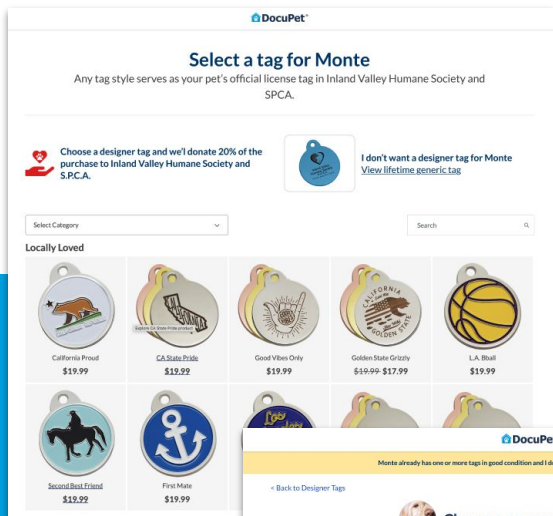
DocuPet®

Select a tag for Monte

Any tag style serves as your pet's official license tag in Inland Valley Humane Society and SPCA.

Choose a designer tag and we'll donate 20% of the purchase to Inland Valley Humane Society and S.P.C.A.

I don't want a designer tag for Monte
View lifetime generic tag

Select Category

Search

Locally Loved

California Proud
$19.99

Explore CA State Pride product
CA State Pride
$19.99

Good Vibes Only
$19.99

CALIFORNIA GOLDEN STATE
Golden State Grizzly
$19.99 $17.99

L.A. Bball
$19.99

Second Best Friend
$19.99

First Mate
$19.99

DocuPet

Monte already has one or more tags in good condition and I d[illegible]

< Back to Designer Tags